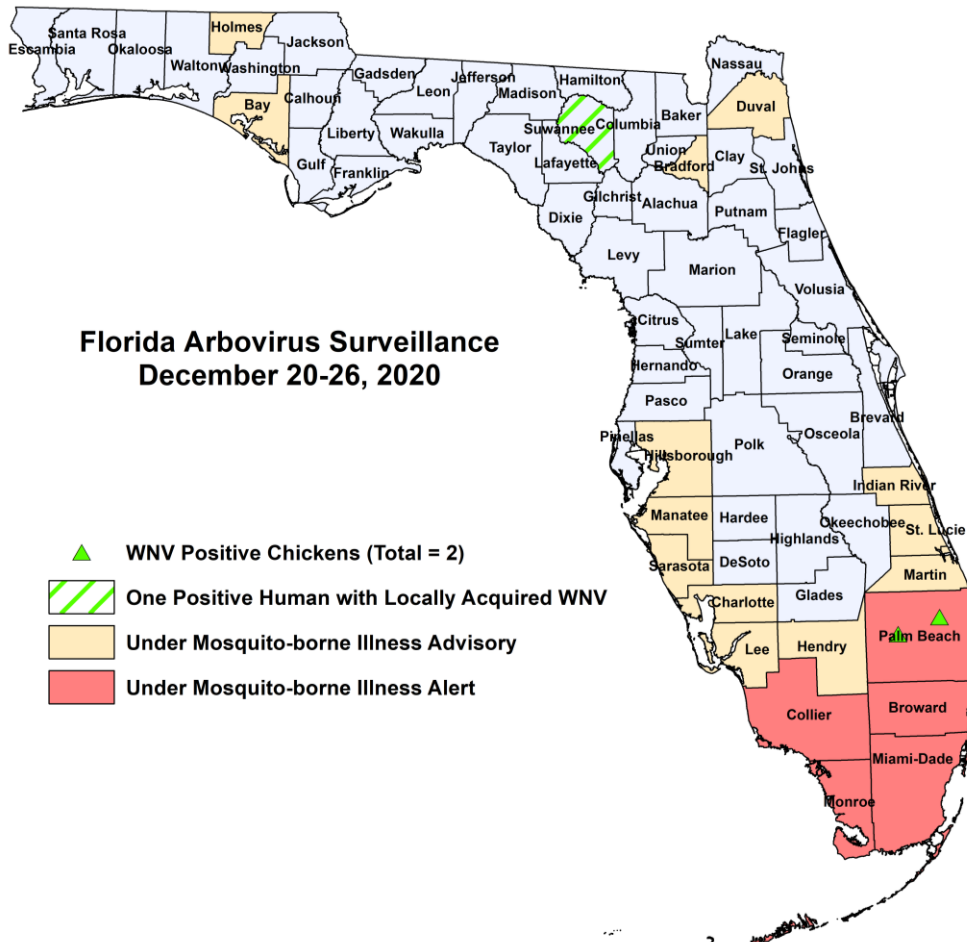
Florida Arbovirus Surveillance
December 20-26, 2020

WNV Positive Chickens (Total = 2)
One Positive Human with Locally Acquired WNV
Under Mosquito-borne Illness Advisory
Under Mosquito-borne Illness Alert

Escambia
Santa Rosa
Okaloosa
Walton
Holmes
Washington
Jackson
Bay
Calhoun
Gadsden
Leon
Jefferson
Madison
Hamilton
Nassau
Liberty
Wakulla
Gulf
Franklin
Taylor
Suwannee
Columbia
Baker
Duval
Lafayette
Union
Bradford
Clay
St. Johns
Gilchrist
Alachua
Putnam
Dixie
Flagler
Levy
Marion
Volusia
Citrus
Lake
Sumter
Seminole
Hernando
Orange
Pasco
Brevard
Pinellas
Hillsborough
Polk
Osceola
Indian River
Manatee
Hardee
Okeechobee
St. Lucie
Highlands
Sarasota
DeSoto
Martin
Charlotte
Glades
Palm Beach
Lee
Hendry
Collier
Broward
Miami-Dade
Monroe